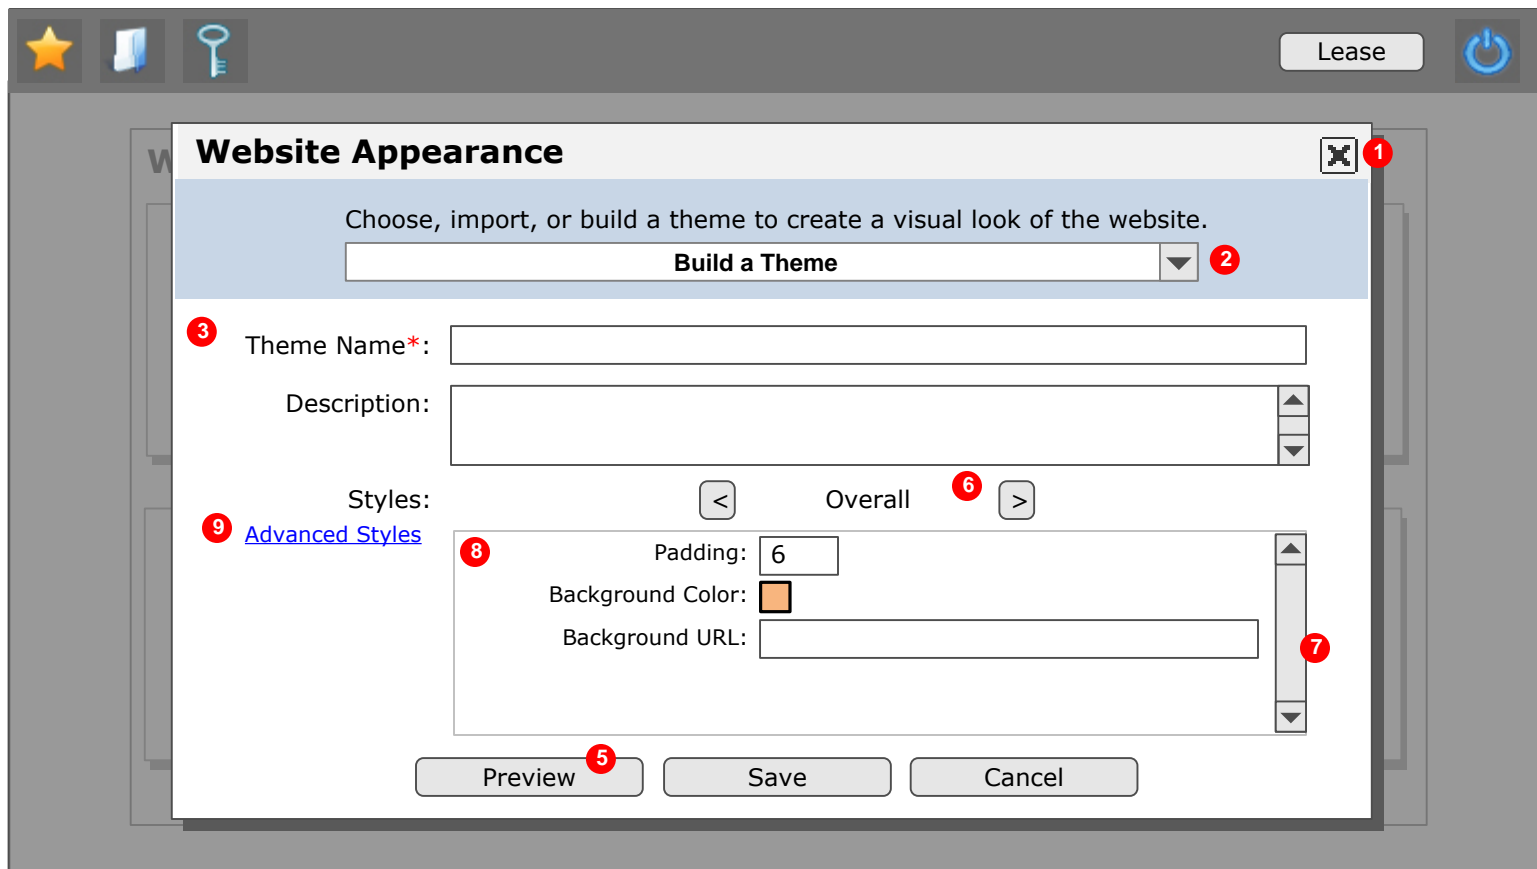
Lease

W

Website Appearance

1

Choose, import, or build a theme to create a visual look of the website.

Build a Theme

2

3

Theme Name*:

Description:

Styles:

9

Advanced Styles

<

Overall

6

>

8

Padding: 6

Background Color:

Background URL:

7

Preview

5

Save

Cancel